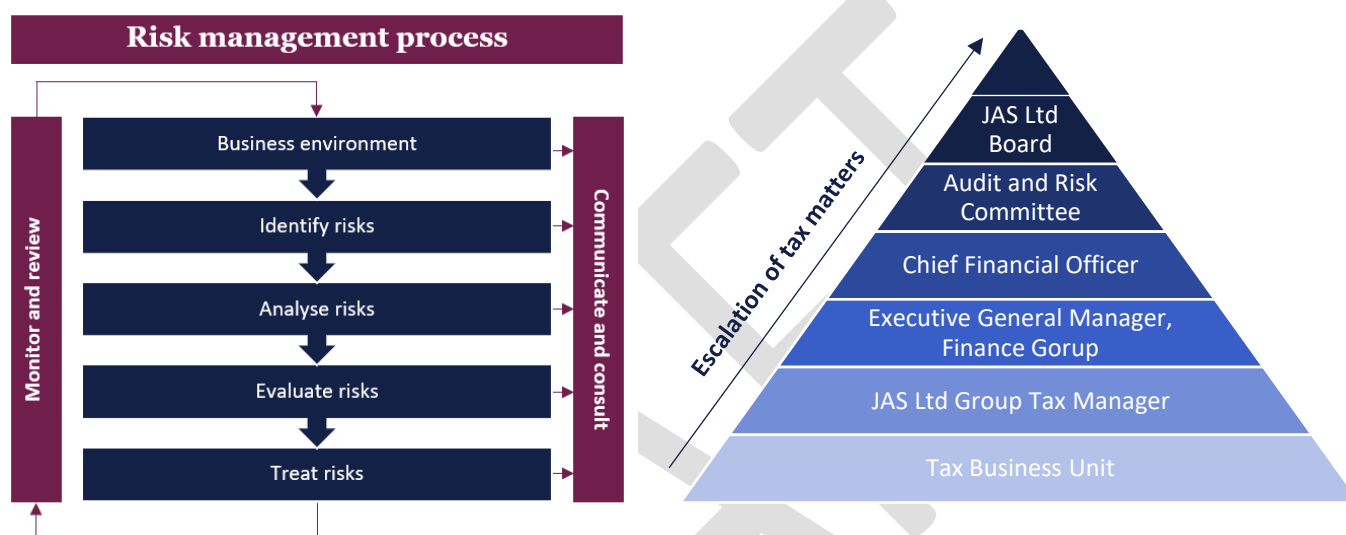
Risk management process

Monitor and review

Business environment

Identify risks

Analyse risks

Evaluate risks

Treat risks

Communicate and consult

Escalation of tax matters

JAS Ltd Board

Audit and Risk Committee

Chief Financial Officer

Executive General Manager, Finance Gorup

JAS Ltd Group Tax Manager

Tax Business Unit